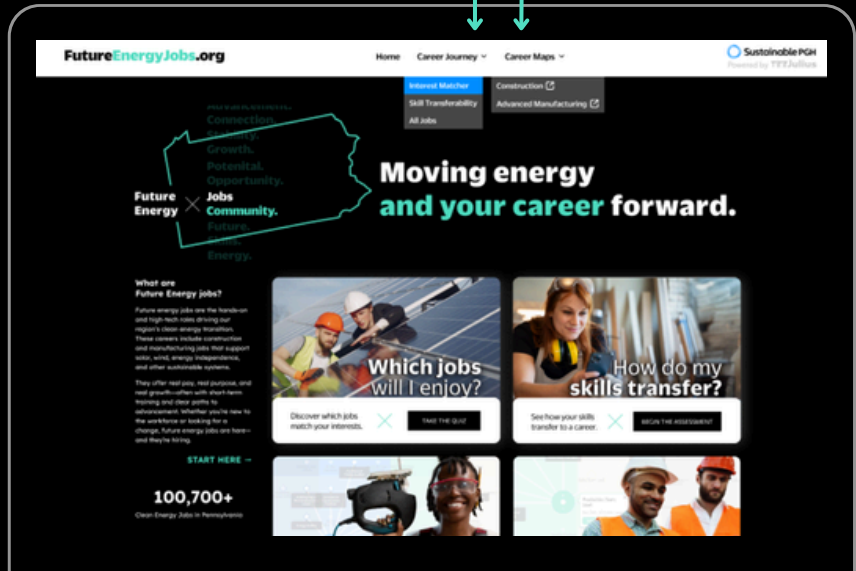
FutureEnergyJobs.org

Home Career Journey Career Maps

Sustainable PGH
Powered by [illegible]

Interest Matcher
Skill Transferability
All Jobs

Construction
Advanced Manufacturing

Advancement.
Connection.
Stability.
Growth.
Potential.
Opportunity.
Future Energy × Jobs Community.
Future.
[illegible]
Energy.

Moving energy and your career forward.

What are Future Energy jobs?

Future energy jobs are the hands-on and high-tech roles driving our region's clean energy transition. These careers include construction and manufacturing jobs that support solar, wind, energy independence, and other sustainable systems.

They offer real pay, real purpose, and real growth—often with short-term training and clear paths to advancement. Whether you're new to the workforce or looking for a change, future energy jobs are here—and they're hiring.

START HERE →

100,700+
Clean Energy Jobs in Pennsylvania

Which jobs will I enjoy?

Discover which jobs match your interests.

TAKE THE QUIZ

How do my skills transfer?

See how your skills transfer to a career.

BEGIN THE ASSESSMENT